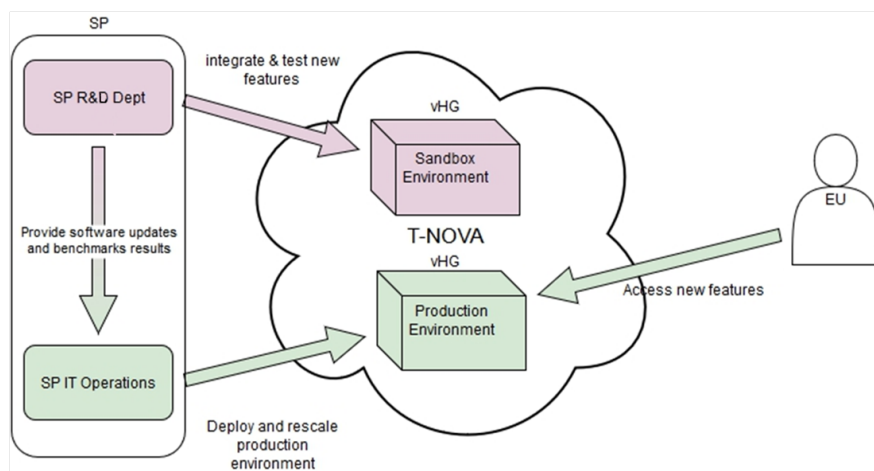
SP

SP R&D Dept

integrate & test new features

vHG

Sandbox Environment

Provide software updates and benchmarks results

T-NOVA

vHG

Production Environment

EU

Access new features

SP IT Operations

Deploy and rescale production environment